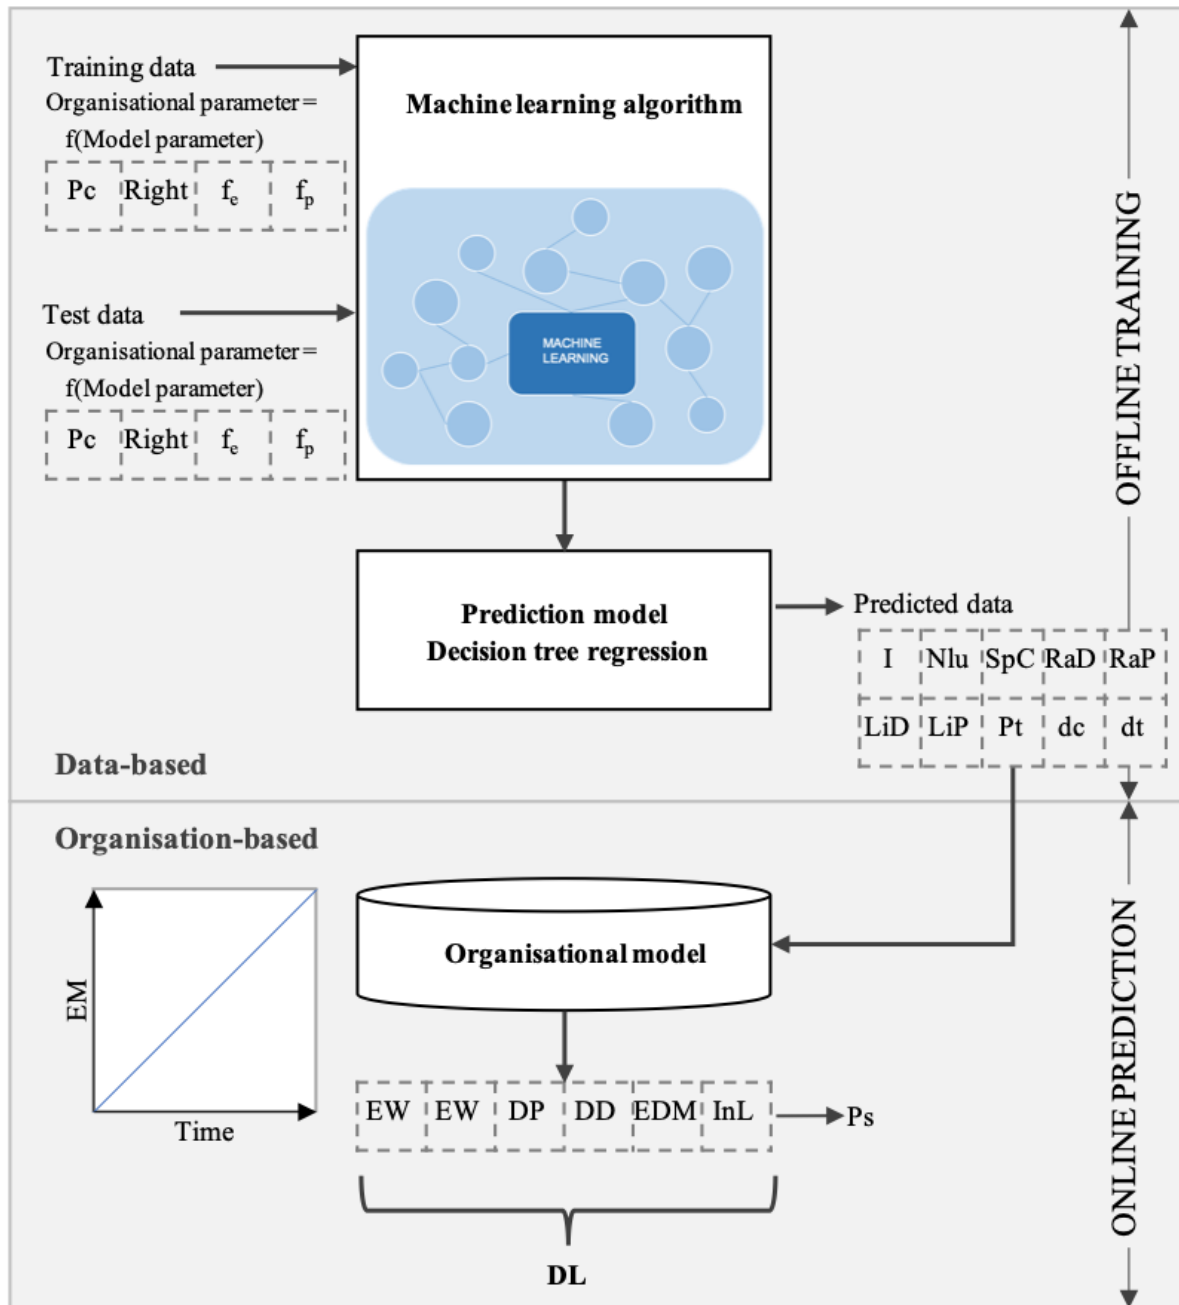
Training data
Organisational parameter = f(Model parameter)

| Pc | Right | $f_e$ | $f_p$ |
|---|---|---|---|

Test data
Organisational parameter = f(Model parameter)

| Pc | Right | $f_e$ | $f_p$ |
|---|---|---|---|

Machine learning algorithm

MACHINE LEARNING

Prediction model
Decision tree regression

Predicted data

| I | Nlu | SpC | RaD | RaP |
|---|---|---|---|---|
| LiD | LiP | Pt | dc | dt |

OFFLINE TRAINING

Data-based

Organisation-based

EM

Time

Organisational model

| EW | EW | DP | DD | EDM | InL |
|---|---|---|---|---|---|

Ps

DL

ONLINE PREDICTION